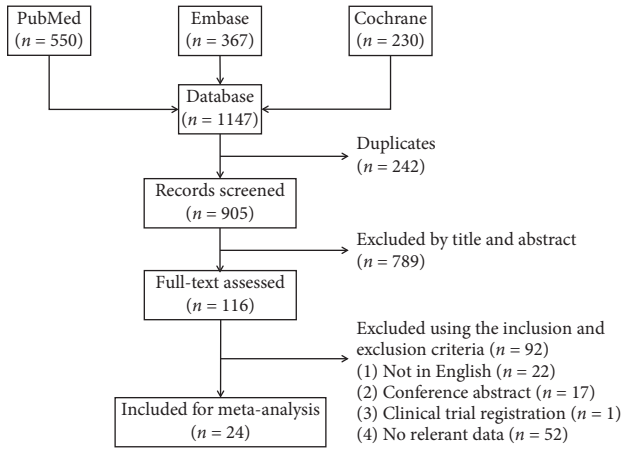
PubMed
($n = 550$)

Embase
($n = 367$)

Cochrane
($n = 230$)

Database
($n = 1147$)

Duplicates
($n = 242$)

Records screened
($n = 905$)

Excluded by title and abstract
($n = 789$)

Full-text assessed
($n = 116$)

Excluded using the inclusion and exclusion criteria ($n = 92$)
(1) Not in English ($n = 22$)
(2) Conference abstract ($n = 17$)
(3) Clinical trial registration ($n = 1$)
(4) No relerant data ($n = 52$)

Included for meta-analysis
($n = 24$)